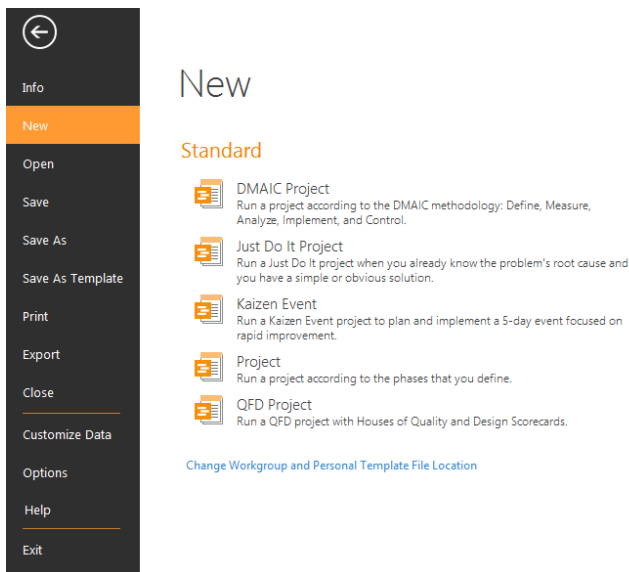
Info
New
Open
Save
Save As
Save As Template
Print
Export
Close
Customize Data
Options
Help
Exit

New

Standard

DMAIC Project
Run a project according to the DMAIC methodology: Define, Measure, Analyze, Implement, and Control.

Just Do It Project
Run a Just Do It project when you already know the problem's root cause and you have a simple or obvious solution.

Kaizen Event
Run a Kaizen Event project to plan and implement a 5-day event focused on rapid improvement.

Project
Run a project according to the phases that you define.

QFD Project
Run a QFD project with Houses of Quality and Design Scorecards.

Change Workgroup and Personal Template File Location